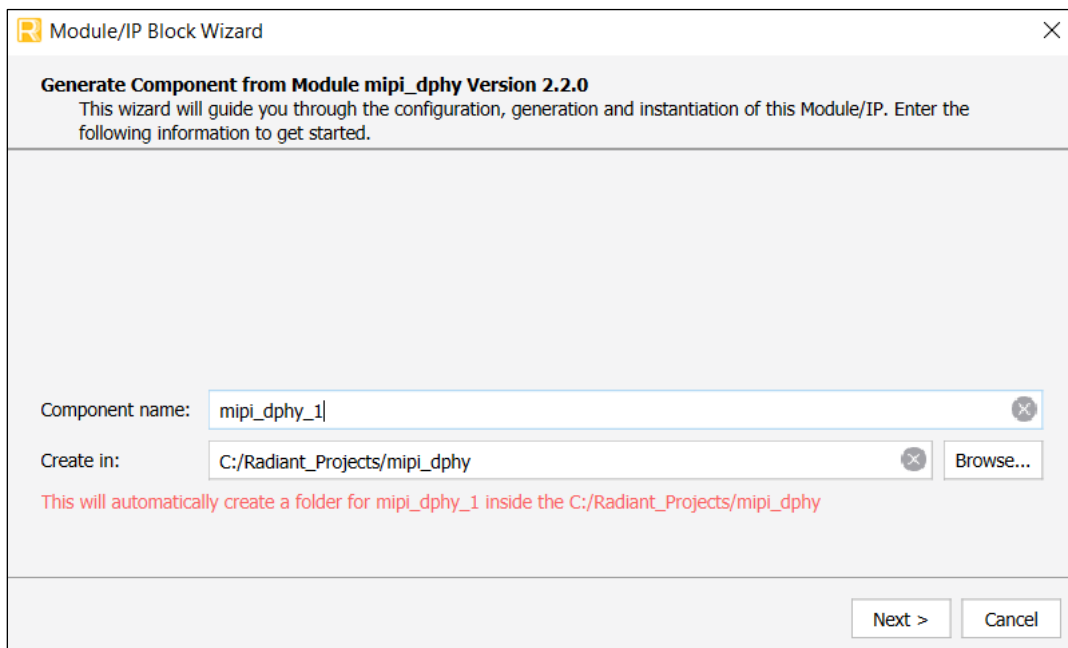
Module/IP Block Wizard

Generate Component from Module mipi_dphy Version 2.2.0
This wizard will guide you through the configuration, generation and instantiation of this Module/IP. Enter the following information to get started.

Component name: mipi_dphy_1

Create in: C:/Radiant_Projects/mipi_dphy Browse...

This will automatically create a folder for mipi_dphy_1 inside the C:/Radiant_Projects/mipi_dphy

Next > Cancel